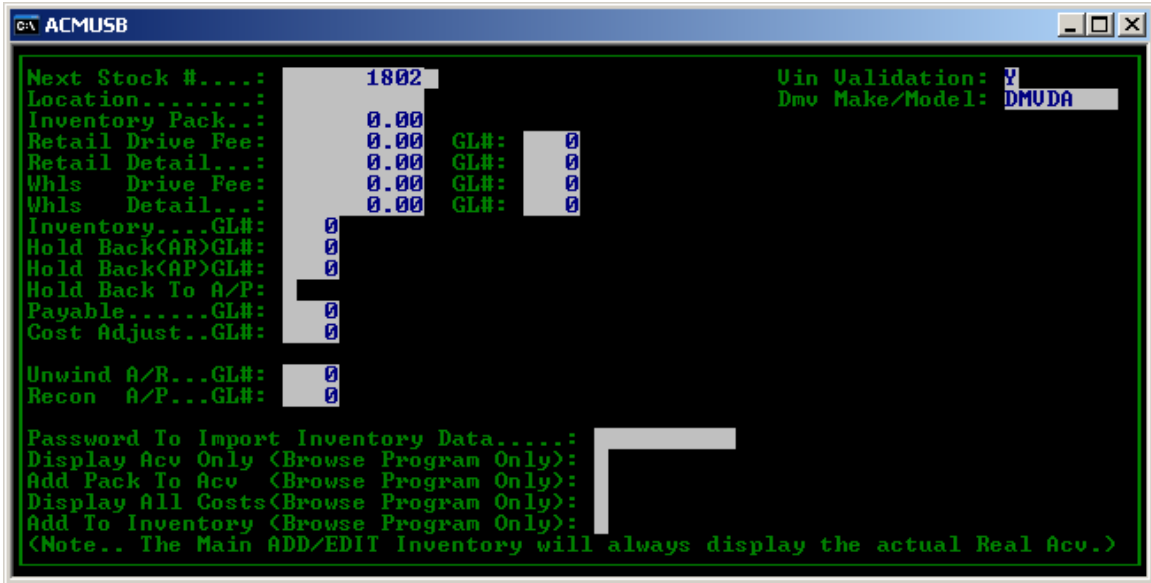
ACMUSB

Next Stock #....: 1802
Location........:
Inventory Pack..: 0.00
Retail Drive Fee: 0.00 GL#: 0
Retail Detail...: 0.00 GL#: 0
Whls Drive Fee: 0.00 GL#: 0
Whls Detail...: 0.00 GL#: 0
Inventory....GL#: 0
Hold Back(AR)GL#: 0
Hold Back(AP)GL#: 0
Hold Back To A/P:
Payable......GL#: 0
Cost Adjust..GL#: 0

Vin Validation: Y
Dmv Make/Model: DMVDA

Unwind A/R...GL#: 0
Recon A/P...GL#: 0

Password To Import Inventory Data.....:
Display Acv Only (Browse Program Only):
Add Pack To Acv (Browse Program Only):
Display All Costs(Browse Program Only):
Add To Inventory (Browse Program Only):
(Note.. The Main ADD/EDIT Inventory will always display the actual Real Acv.)